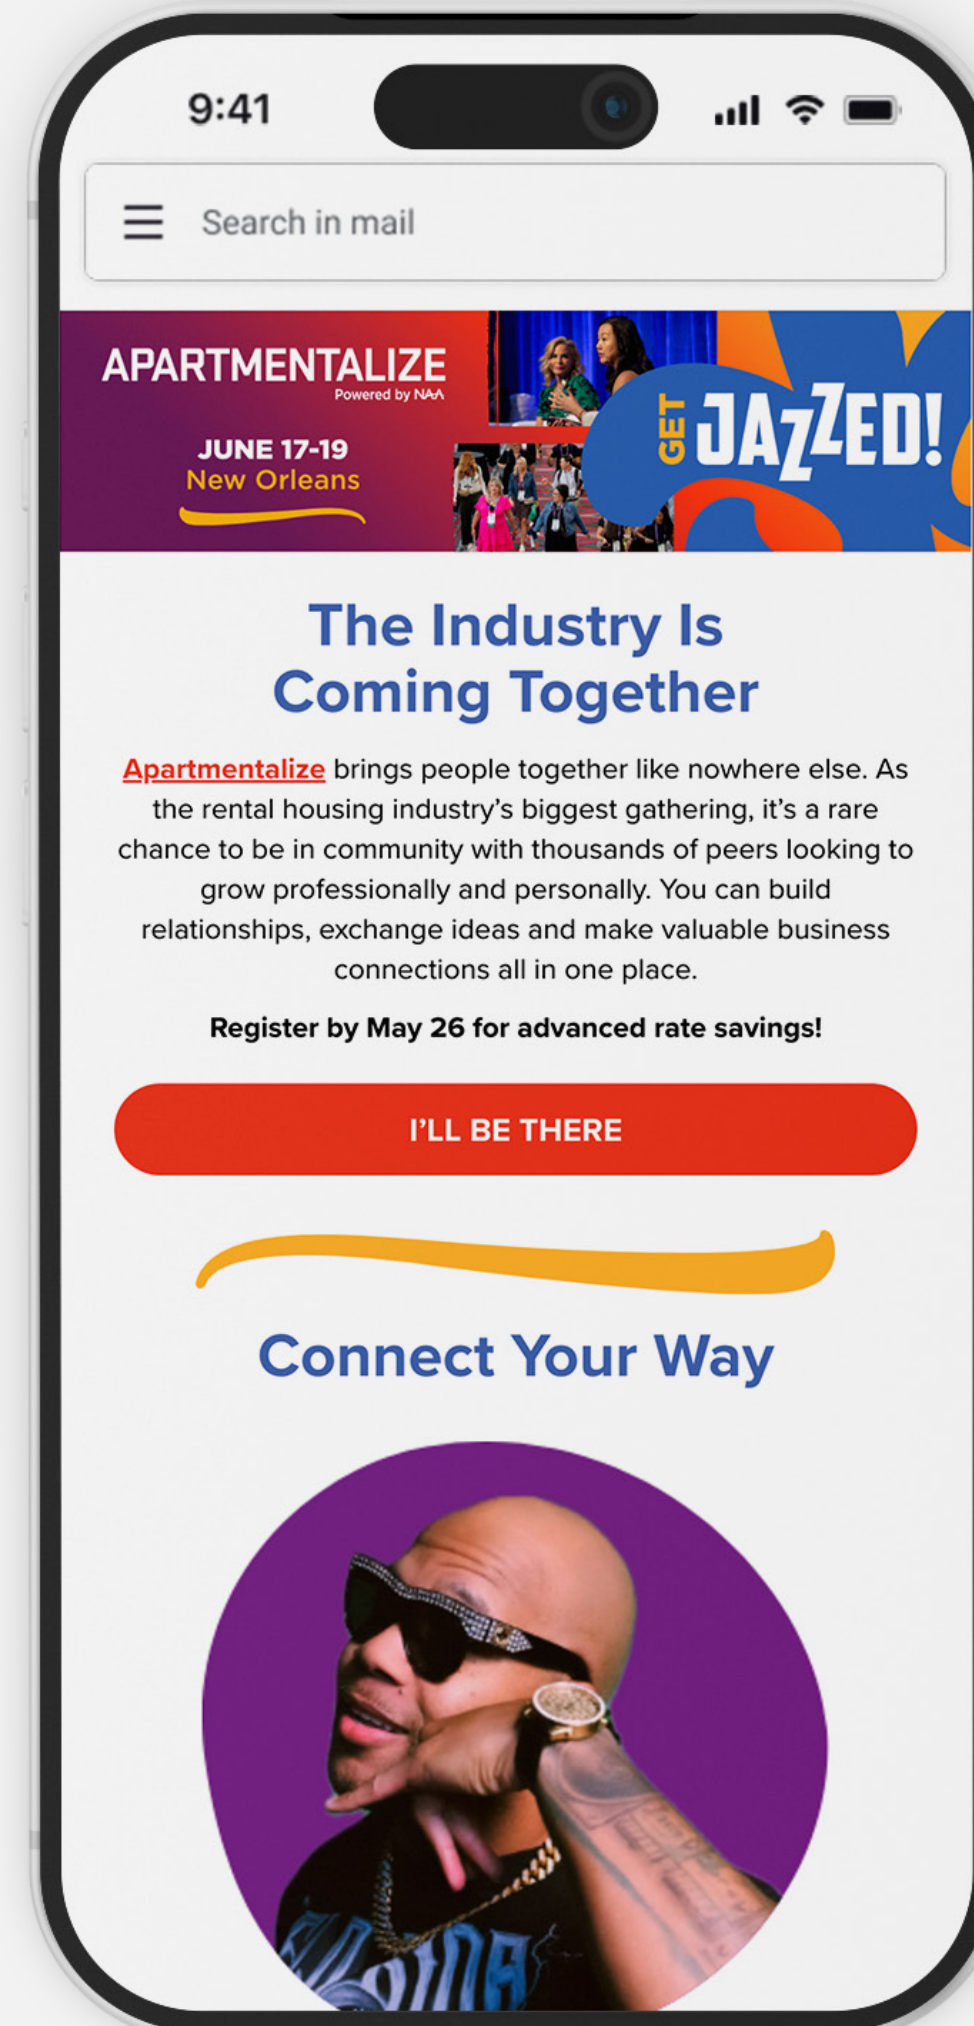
9:41

Search in mail

APARTMENTALIZE
Powered by NAA

JUNE 17-19
New Orleans

GET JAZZED!

The Industry Is Coming Together

Apartmentalize brings people together like nowhere else. As the rental housing industry's biggest gathering, it's a rare chance to be in community with thousands of peers looking to grow professionally and personally. You can build relationships, exchange ideas and make valuable business connections all in one place.

Register by May 26 for advanced rate savings!

I'LL BE THERE

Connect Your Way